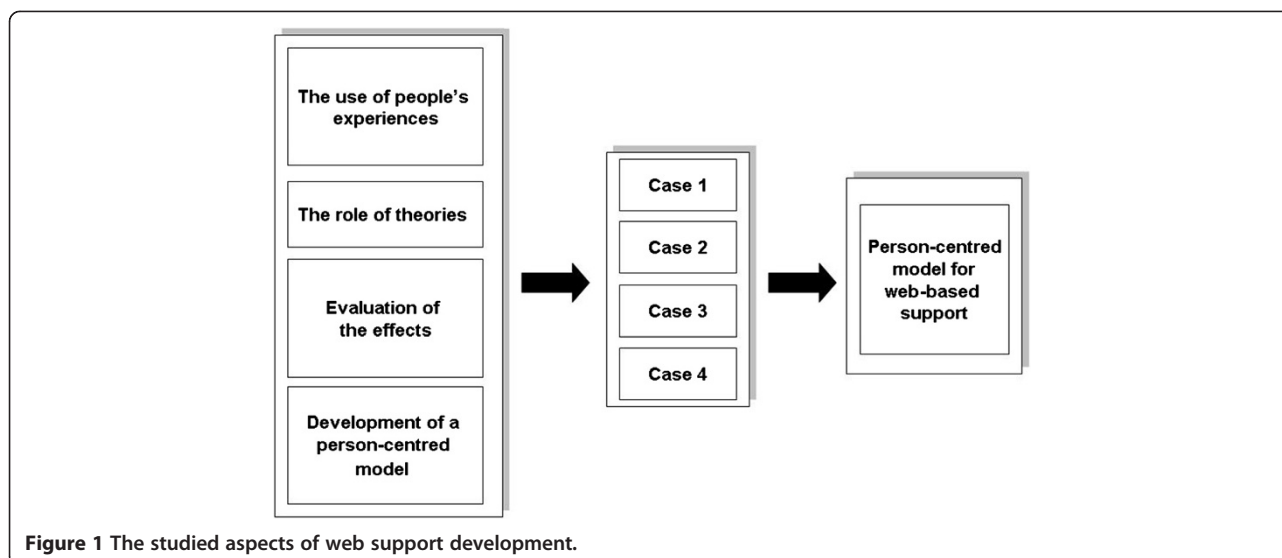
The use of people's experiences

The role of theories

Evaluation of the effects

Development of a person-centred model

Case 1

Case 2

Case 3

Case 4

Person-centred model for web-based support

**Figure 1** The studied aspects of web support development.